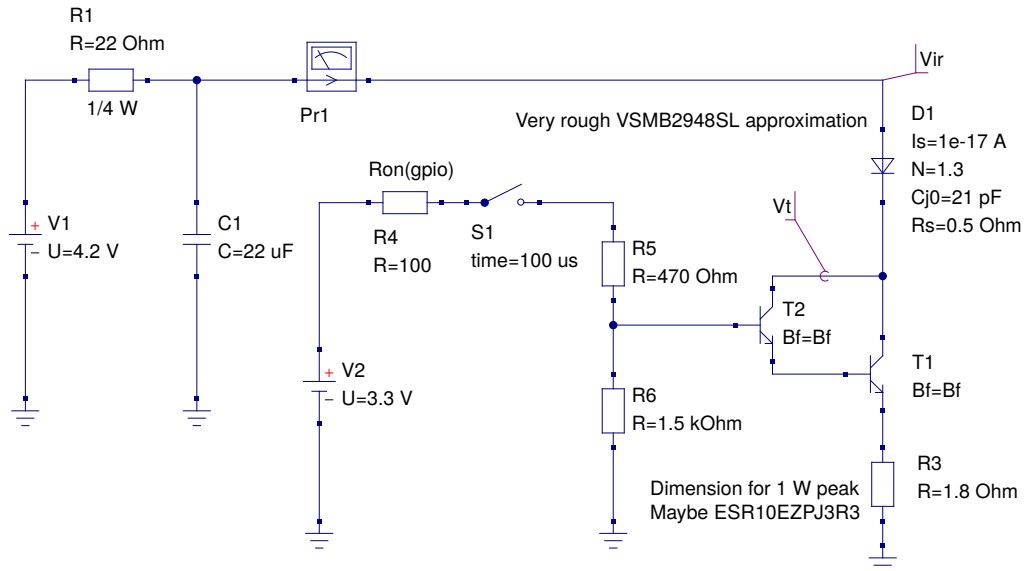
R1
R=22 Ohm
1/4 W

Pr1

Vir

D1
Very rough VSMB2948SL approximation
Is=1e-17 A
N=1.3
Cj0=21 pF
Rs=0.5 Ohm

Ron(gpio)

Vt

V1
U=4.2 V

C1
C=22 uF

R4
R=100

S1
time=100 us

R5
R=470 Ohm

T2
Bf=Bf

T1
Bf=Bf

V2
U=3.3 V

R6
R=1.5 kOhm

R3
R=1.8 Ohm
Dimension for 1 W peak
Maybe ESR10EZPJ3R3